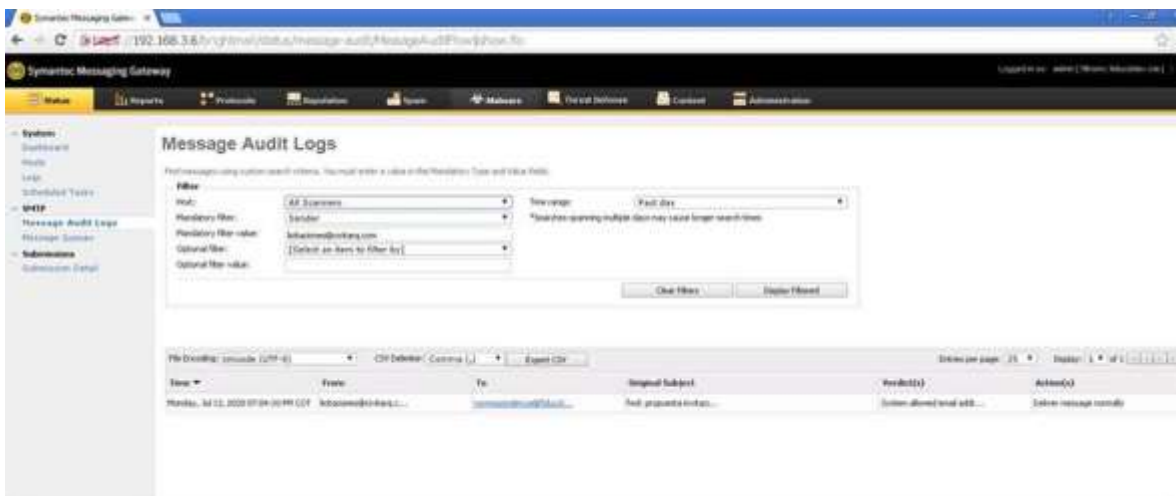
Symantec Messaging Gatew ×

← → C 192.168.3.6/brightmail/status/message-audit/MessageAuditFlow$show.flo

Symantec Messaging Gateway

Logged in as: admin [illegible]

Status | Reports | Protocols | Reputation | Spam | Malware | Threat Defense | Content | Administration

System
Dashboard
Hosts
Logs
Scheduled Tasks
SMTP
Message Audit Logs
Message Queues
Submissions
Submission Detail

Message Audit Logs

Find messages using custom search criteria. You must enter a value in the Mandatory Type and Value fields.

Filter
Host: All Scanners
Mandatory filter: Sender
Mandatory filter value: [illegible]
Optional filter: [Select an item to filter by]
Optional filter value:
Time range: Past day
*Searches spanning multiple days may cause longer search times

Clear Filters | Display Filtered

File Encoding: Unicode (UTF-8) | CSV Delimiter: Comma (,) | Export CSV

Entries per page: 25 | Display: 1 of 1

| Time ▼ | From | To | Original Subject | Verdict(s) | Action(s) |
|---|---|---|---|---|---|
| Monday, Jul 13, 2020 07:04:30 PM CDT | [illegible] | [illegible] | Fwd: propuesta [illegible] | System allowed email add... | Deliver message normally |